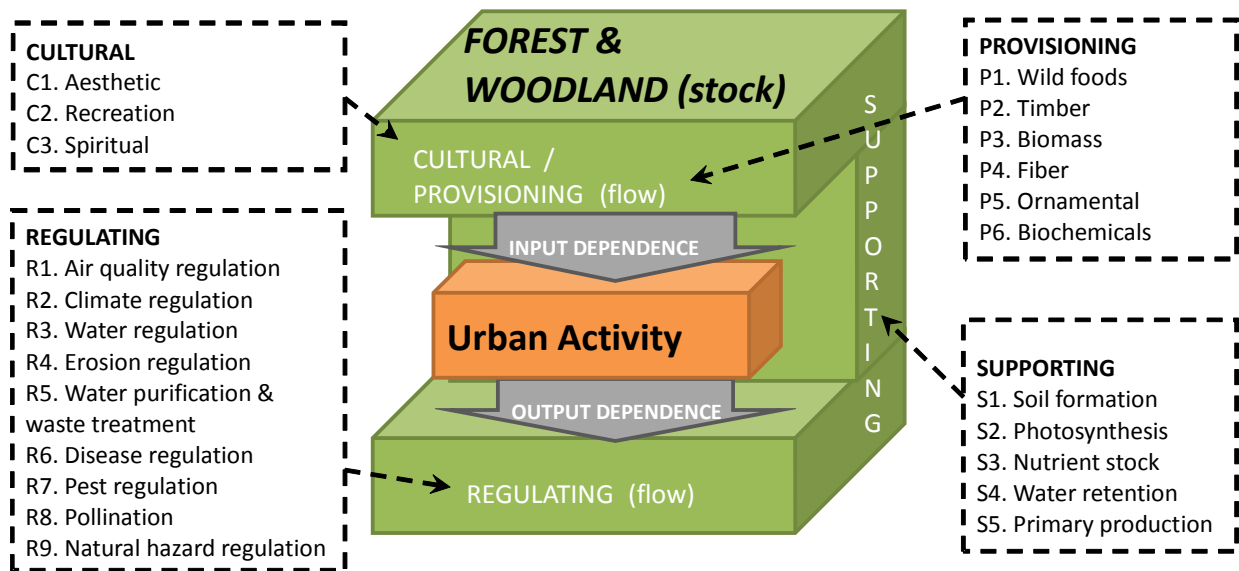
CULTURAL
C1. Aesthetic
C2. Recreation
C3. Spiritual

REGULATING
R1. Air quality regulation
R2. Climate regulation
R3. Water regulation
R4. Erosion regulation
R5. Water purification & waste treatment
R6. Disease regulation
R7. Pest regulation
R8. Pollination
R9. Natural hazard regulation

FOREST & WOODLAND (stock)

CULTURAL / PROVISIONING (flow)

INPUT DEPENDENCE

Urban Activity

OUTPUT DEPENDENCE

REGULATING (flow)

SUPPORTING

PROVISIONING
P1. Wild foods
P2. Timber
P3. Biomass
P4. Fiber
P5. Ornamental
P6. Biochemicals

SUPPORTING
S1. Soil formation
S2. Photosynthesis
S3. Nutrient stock
S4. Water retention
S5. Primary production